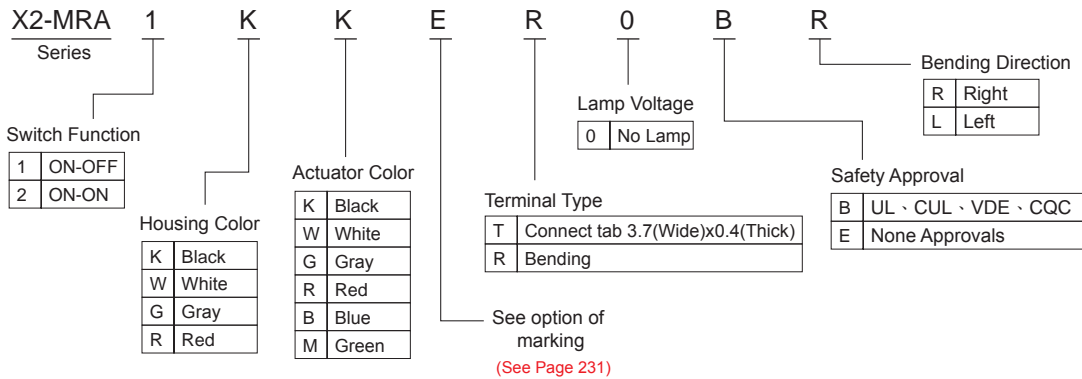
X2-MRA 1 K K E R 0 B R

Series

Bending Direction

| R | Right |
|---|---|
| L | Left |

Lamp Voltage

| 0 | No Lamp |
|---|---|

Switch Function

| 1 | ON-OFF |
|---|---|
| 2 | ON-ON |

Actuator Color

| K | Black |
|---|---|
| W | White |
| G | Gray |
| R | Red |
| B | Blue |
| M | Green |

Safety Approval

| B | UL、CUL、VDE、CQC |
|---|---|
| E | None Approvals |

Terminal Type

| T | Connect tab 3.7(Wide)x0.4(Thick) |
|---|---|
| R | Bending |

Housing Color

| K | Black |
|---|---|
| W | White |
| G | Gray |
| R | Red |

See option of marking
(See Page 231)